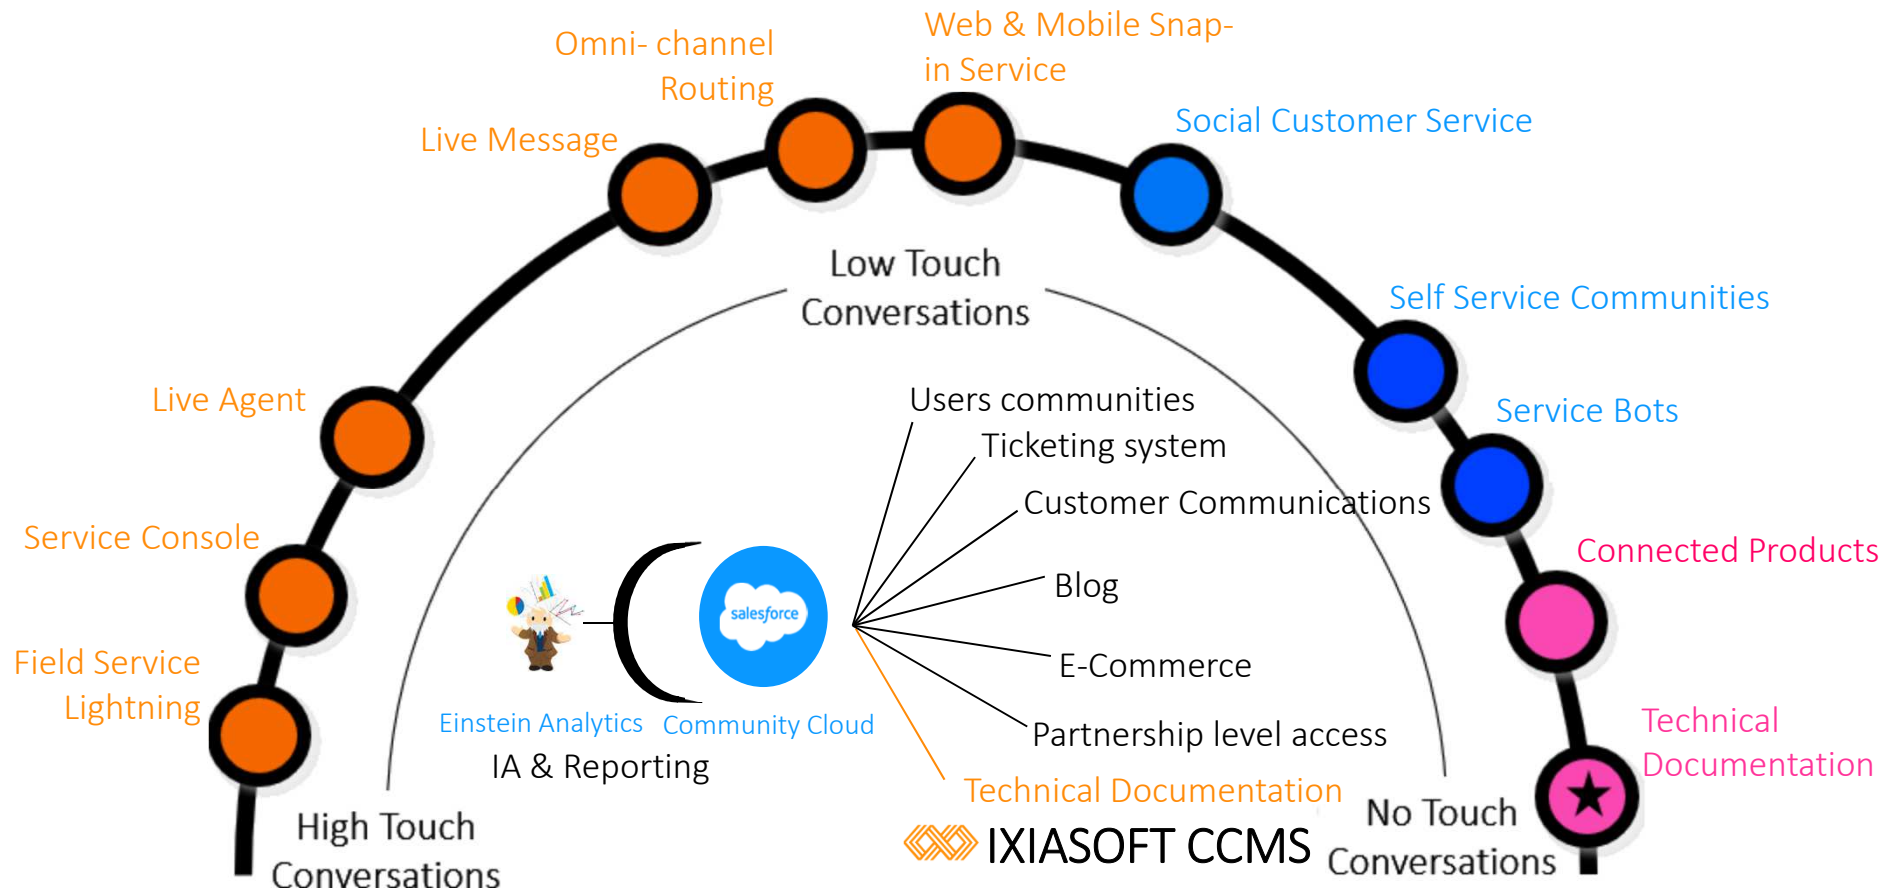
Web & Mobile Snap-in Service

Omni- channel Routing

Live Message

Social Customer Service

Low Touch Conversations

Self Service Communities

Live Agent

Service Bots

Users communities

Ticketing system

Customer Communications

Connected Products

Service Console

Blog

salesforce

Field Service Lightning

E-Commerce

Technical Documentation

Einstein Analytics

Community Cloud

Partnership level access

IA & Reporting

Technical Documentation

High Touch Conversations

IXIASOFT CCMS

No Touch Conversations